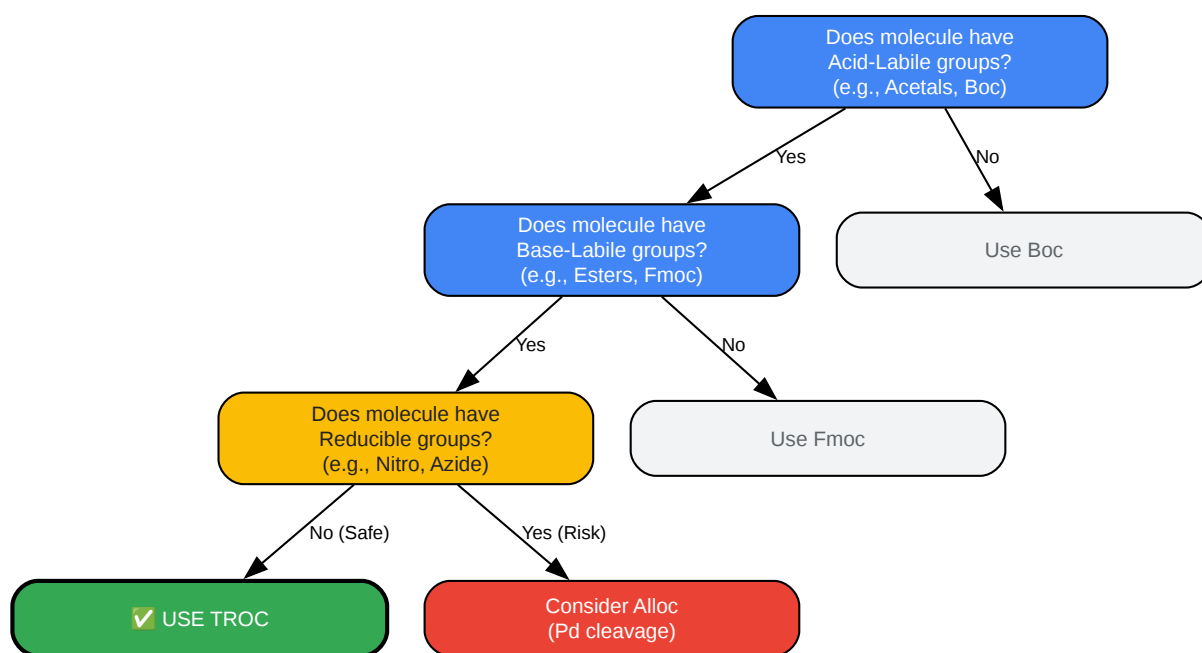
Does molecule have Acid-Labile groups? (e.g., Acetals, Boc)

Yes

No

Does molecule have Base-Labile groups? (e.g., Esters, Fmoc)

Use Boc

Yes

No

Does molecule have Reducible groups? (e.g., Nitro, Azide)

Use Fmoc

No (Safe)

Yes (Risk)

✅ USE TROC

Consider Alloc (Pd cleavage)